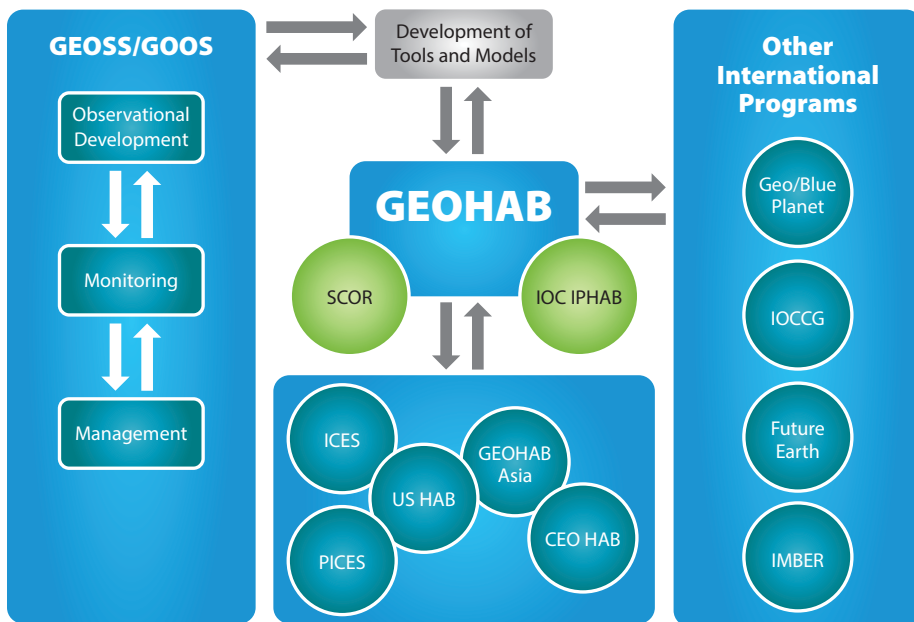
GEOSS/GOOS

Observational Development

Monitoring

Management

Development of Tools and Models

GEOHAB

SCOR

IOC IPHAB

ICES

GEOHAB Asia

US HAB

PICES

CEO HAB

Other International Programs

Geo/Blue Planet

IOCCG

Future Earth

IMBER